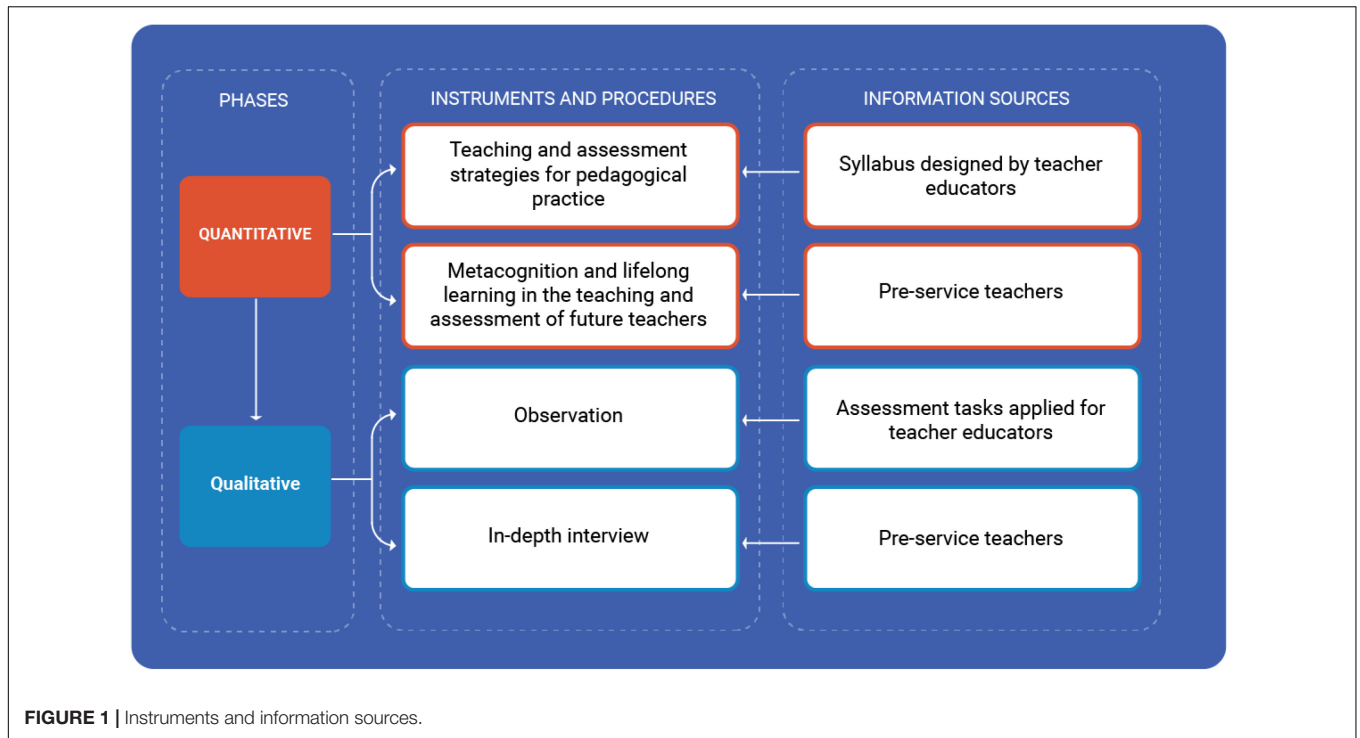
PHASES

QUANTITATIVE

Qualitative

INSTRUMENTS AND PROCEDURES

Teaching and assessment strategies for pedagogical practice

Metacognition and lifelong learning in the teaching and assessment of future teachers

Observation

In-depth interview

INFORMATION SOURCES

Syllabus designed by teacher educators

Pre-service teachers

Assessment tasks applied for teacher educators

Pre-service teachers

FIGURE 1 | Instruments and information sources.